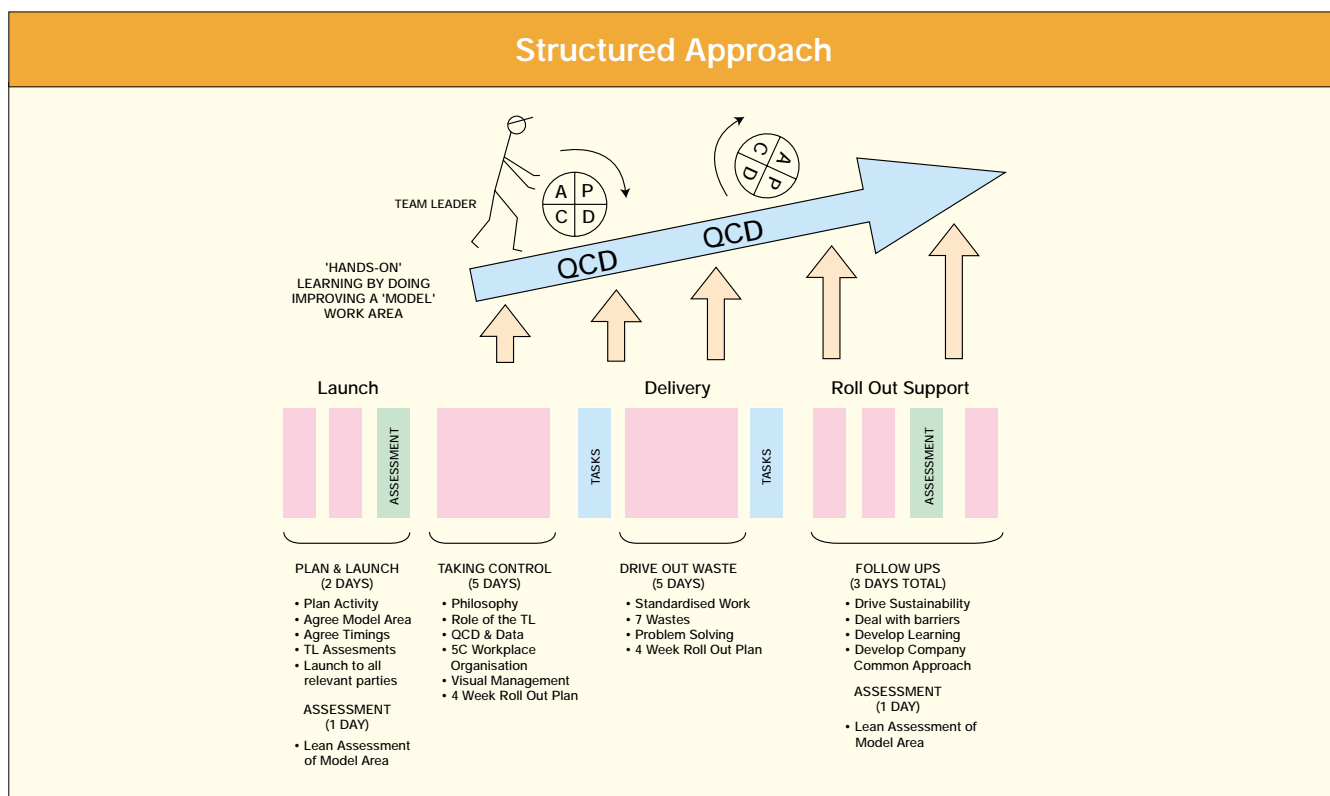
Structured Approach

TEAM LEADER

A P
C D

A P
C D

QCD QCD

'HANDS-ON' LEARNING BY DOING IMPROVING A 'MODEL' WORK AREA

Launch

Delivery

Roll Out Support

ASSESSMENT

TASKS

TASKS

ASSESSMENT

PLAN & LAUNCH (2 DAYS)
• Plan Activity
• Agree Model Area
• Agree Timings
• TL Assesments
• Launch to all relevant parties

ASSESSMENT (1 DAY)
• Lean Assessment of Model Area

TAKING CONTROL (5 DAYS)
• Philosophy
• Role of the TL
• QCD & Data
• 5C Workplace Organisation
• Visual Management
• 4 Week Roll Out Plan

DRIVE OUT WASTE (5 DAYS)
• Standardised Work
• 7 Wastes
• Problem Solving
• 4 Week Roll Out Plan

FOLLOW UPS (3 DAYS TOTAL)
• Drive Sustainability
• Deal with barriers
• Develop Learning
• Develop Company Common Approach

ASSESSMENT (1 DAY)
• Lean Assessment of Model Area